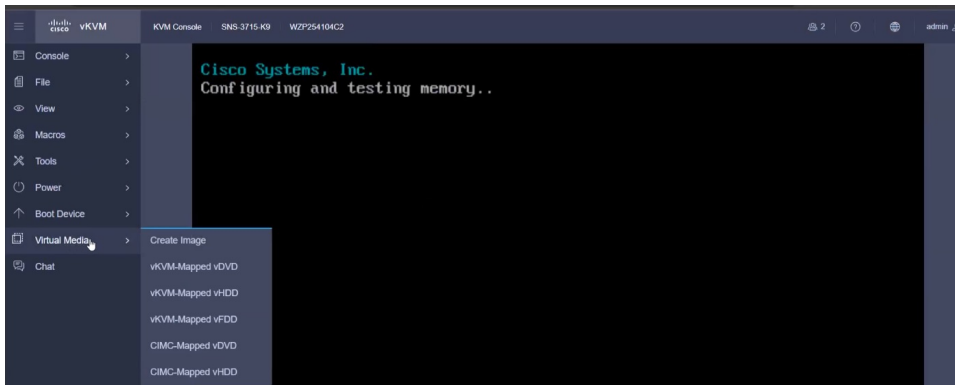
cisco vKVM

KVM Console SNS-3715-K9 WZP254104C2

2

admin

Console >
File >
View >
Macros >
Tools >
Power >
Boot Device >
Virtual Media >
Chat

Create Image
vKVM-Mapped vDVD
vKVM-Mapped vHDD
vKVM-Mapped vFDD
CIMC-Mapped vDVD
CIMC-Mapped vHDD

Cisco Systems, Inc.
Configuring and testing memory..